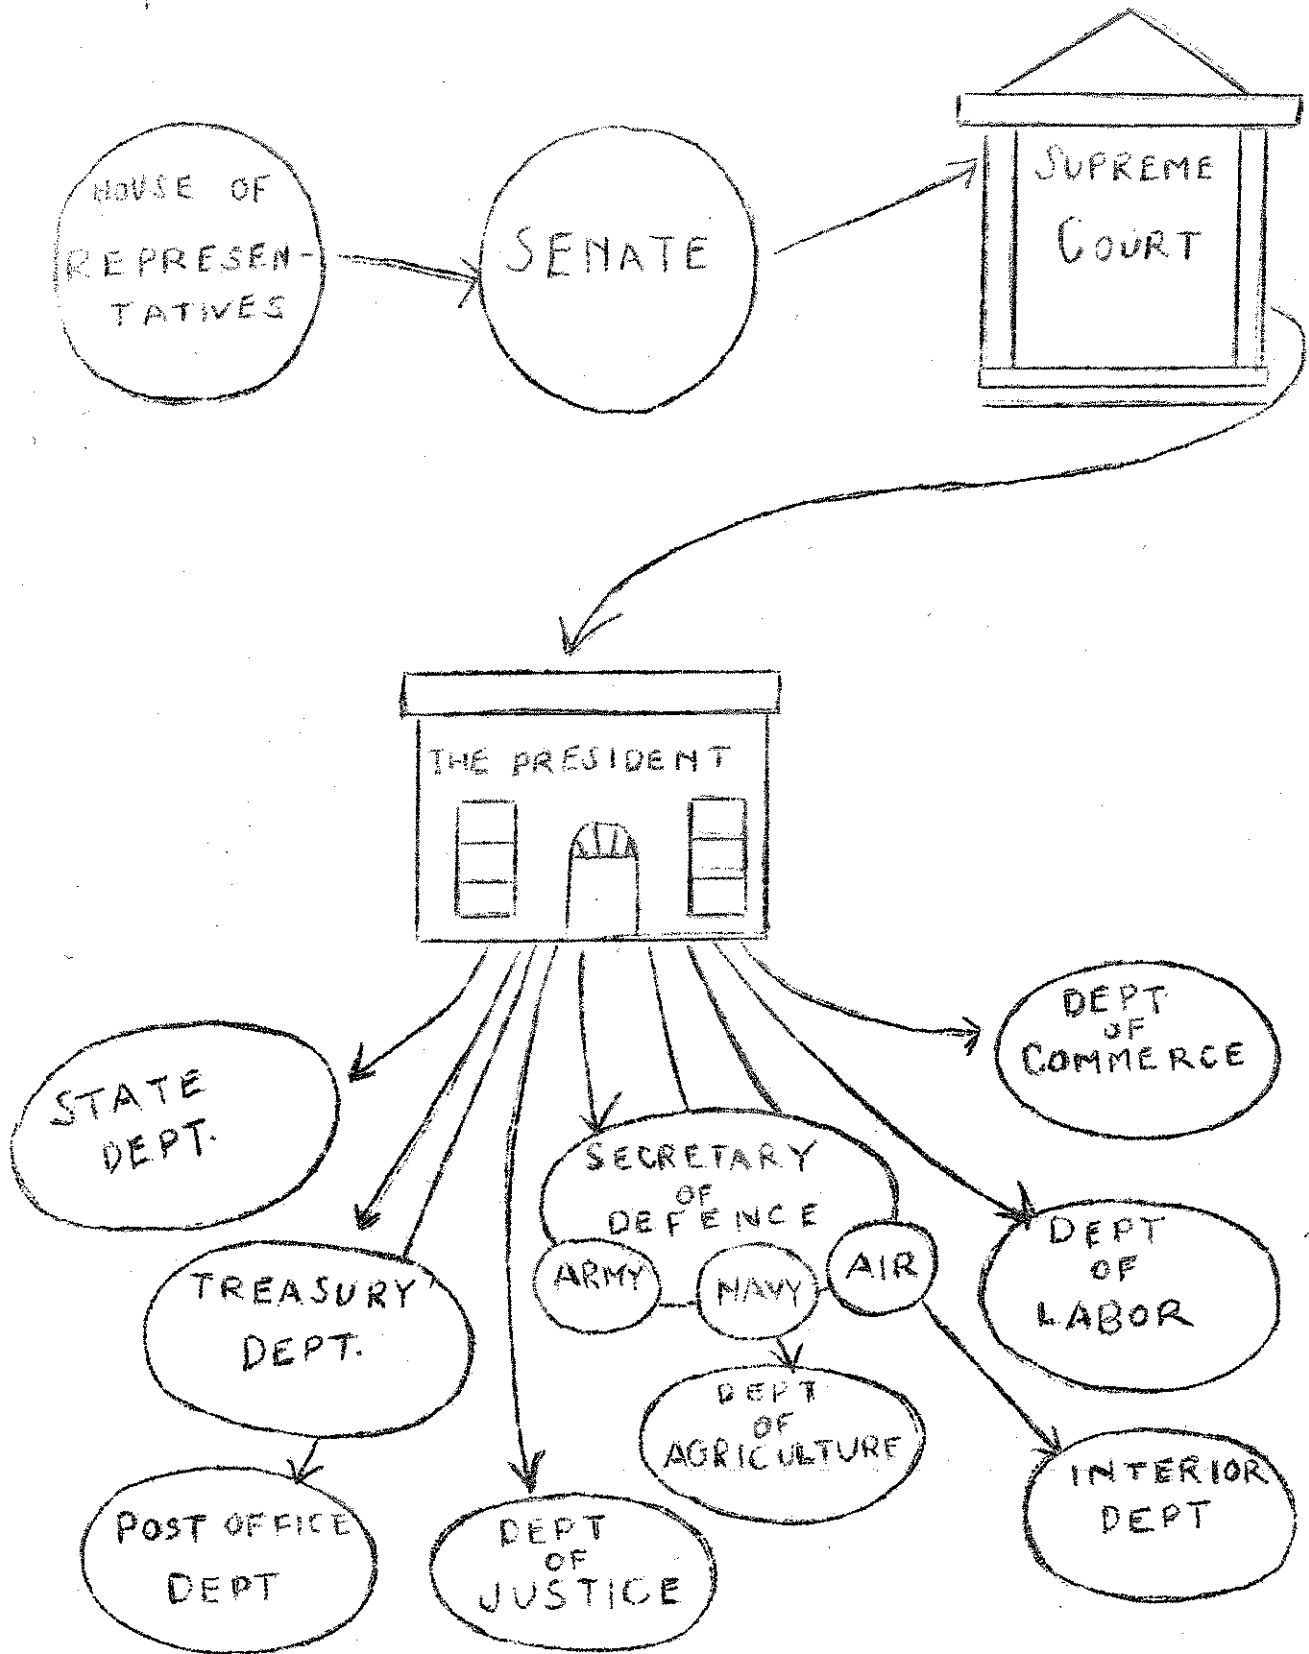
HOUSE OF REPRESENTATIVES

SENATE

SUPREME COURT

THE PRESIDENT

STATE DEPT.

TREASURY DEPT.

POST OFFICE DEPT

DEPT OF JUSTICE

SECRETARY OF DEFENCE

ARMY

NAVY

AIR

DEPT OF AGRICULTURE

DEPT OF COMMERCE

DEPT OF LABOR

INTERIOR DEPT